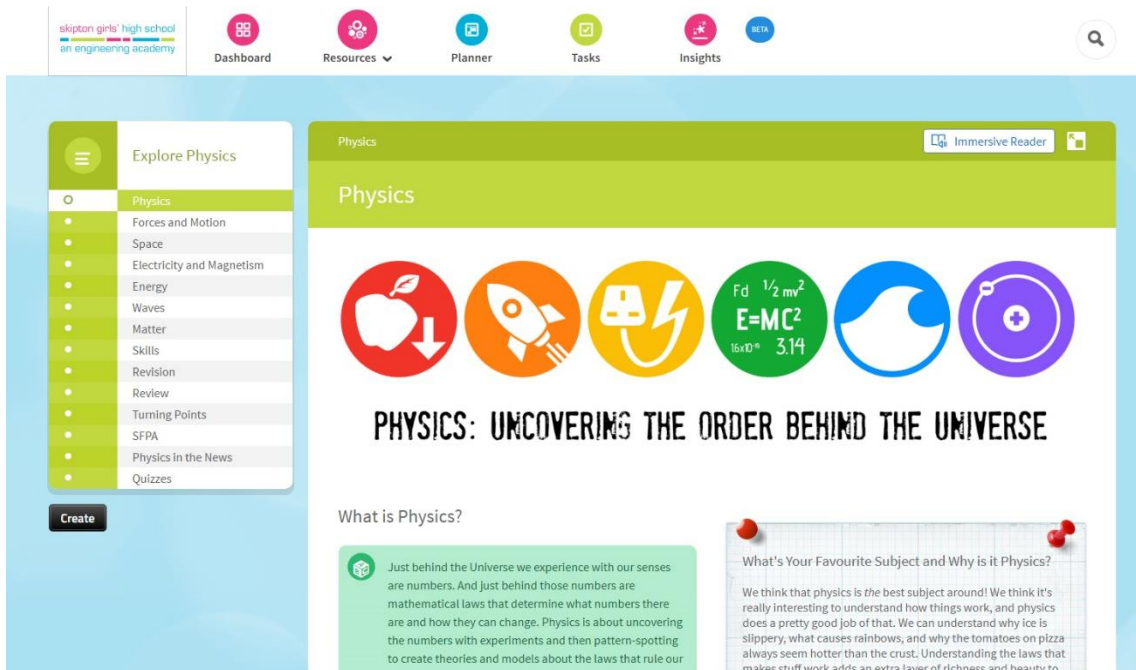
skipton girls' high school
an engineering academy

Dashboard

Resources

Planner

Tasks

Insights

BETA

Explore Physics

Physics
Forces and Motion
Space
Electricity and Magnetism
Energy
Waves
Matter
Skills
Revision
Review
Turning Points
SFPA
Physics in the News
Quizzes

Create

Physics

Immersive Reader

Physics

Fd $\frac{1}{2}mv^2$
$E=MC^2$
$16\times10^{-19}$ 3.14

PHYSICS: UNCOVERING THE ORDER BEHIND THE UNIVERSE

What is Physics?

Just behind the Universe we experience with our senses are numbers. And just behind those numbers are mathematical laws that determine what numbers there are and how they can change. Physics is about uncovering the numbers with experiments and then pattern-spotting to create theories and models about the laws that rule our

What's Your Favourite Subject and Why is it Physics?

We think that physics is the best subject around! We think it's really interesting to understand how things work, and physics does a pretty good job of that. We can understand why ice is slippery, what causes rainbows, and why the tomatoes on pizza always seem hotter than the crust. Understanding the laws that makes stuff work adds an extra layer of richness and beauty to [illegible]